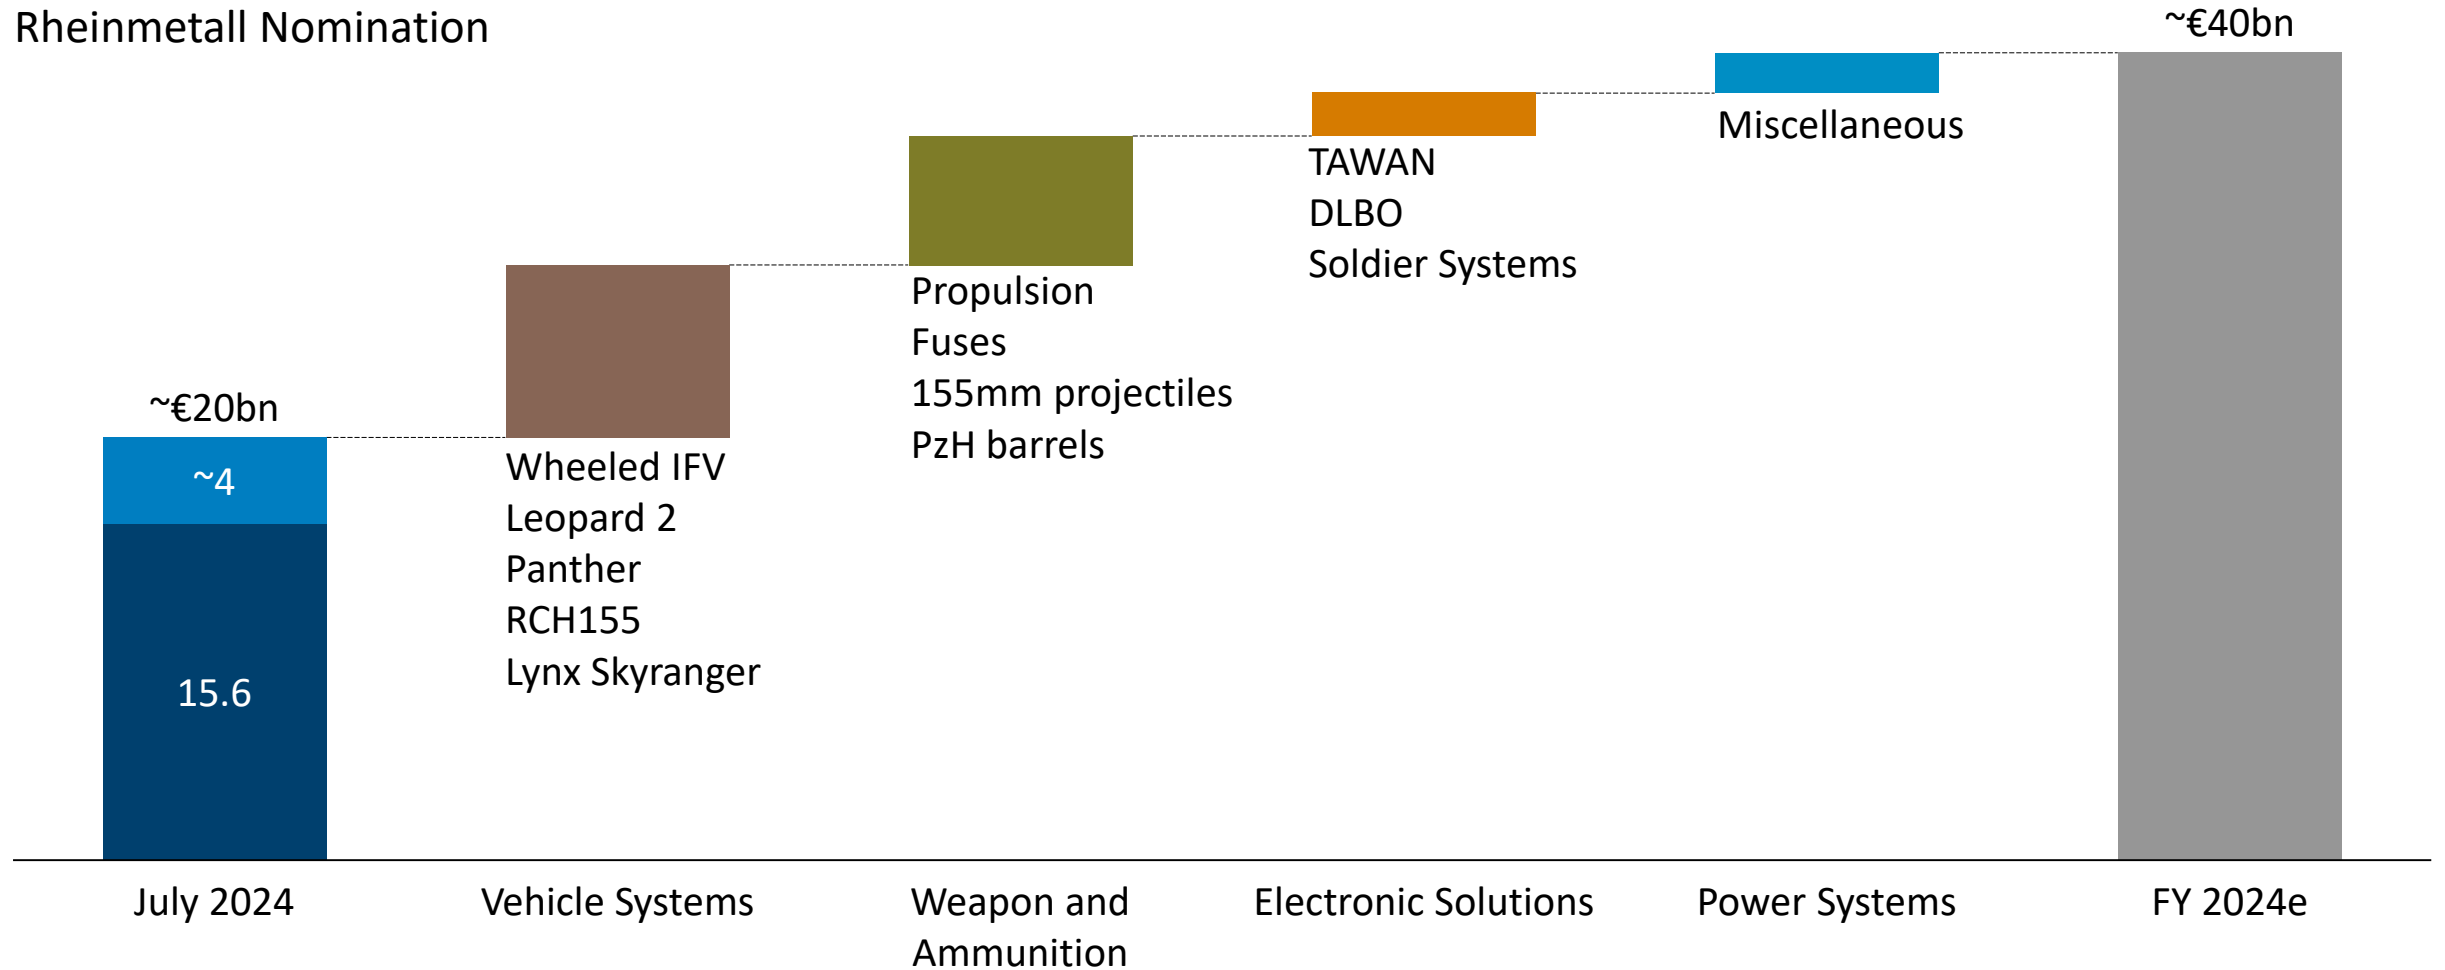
Rheinmetall Nomination

~€20bn

~4

15.6

Wheeled IFV
Leopard 2
Panther
RCH155
Lynx Skyranger

Propulsion
Fuses
155mm projectiles
PzH barrels

TAWAN
DLBO
Soldier Systems

Miscellaneous

~€40bn

July 2024

Vehicle Systems

Weapon and Ammunition

Electronic Solutions

Power Systems

FY 2024e